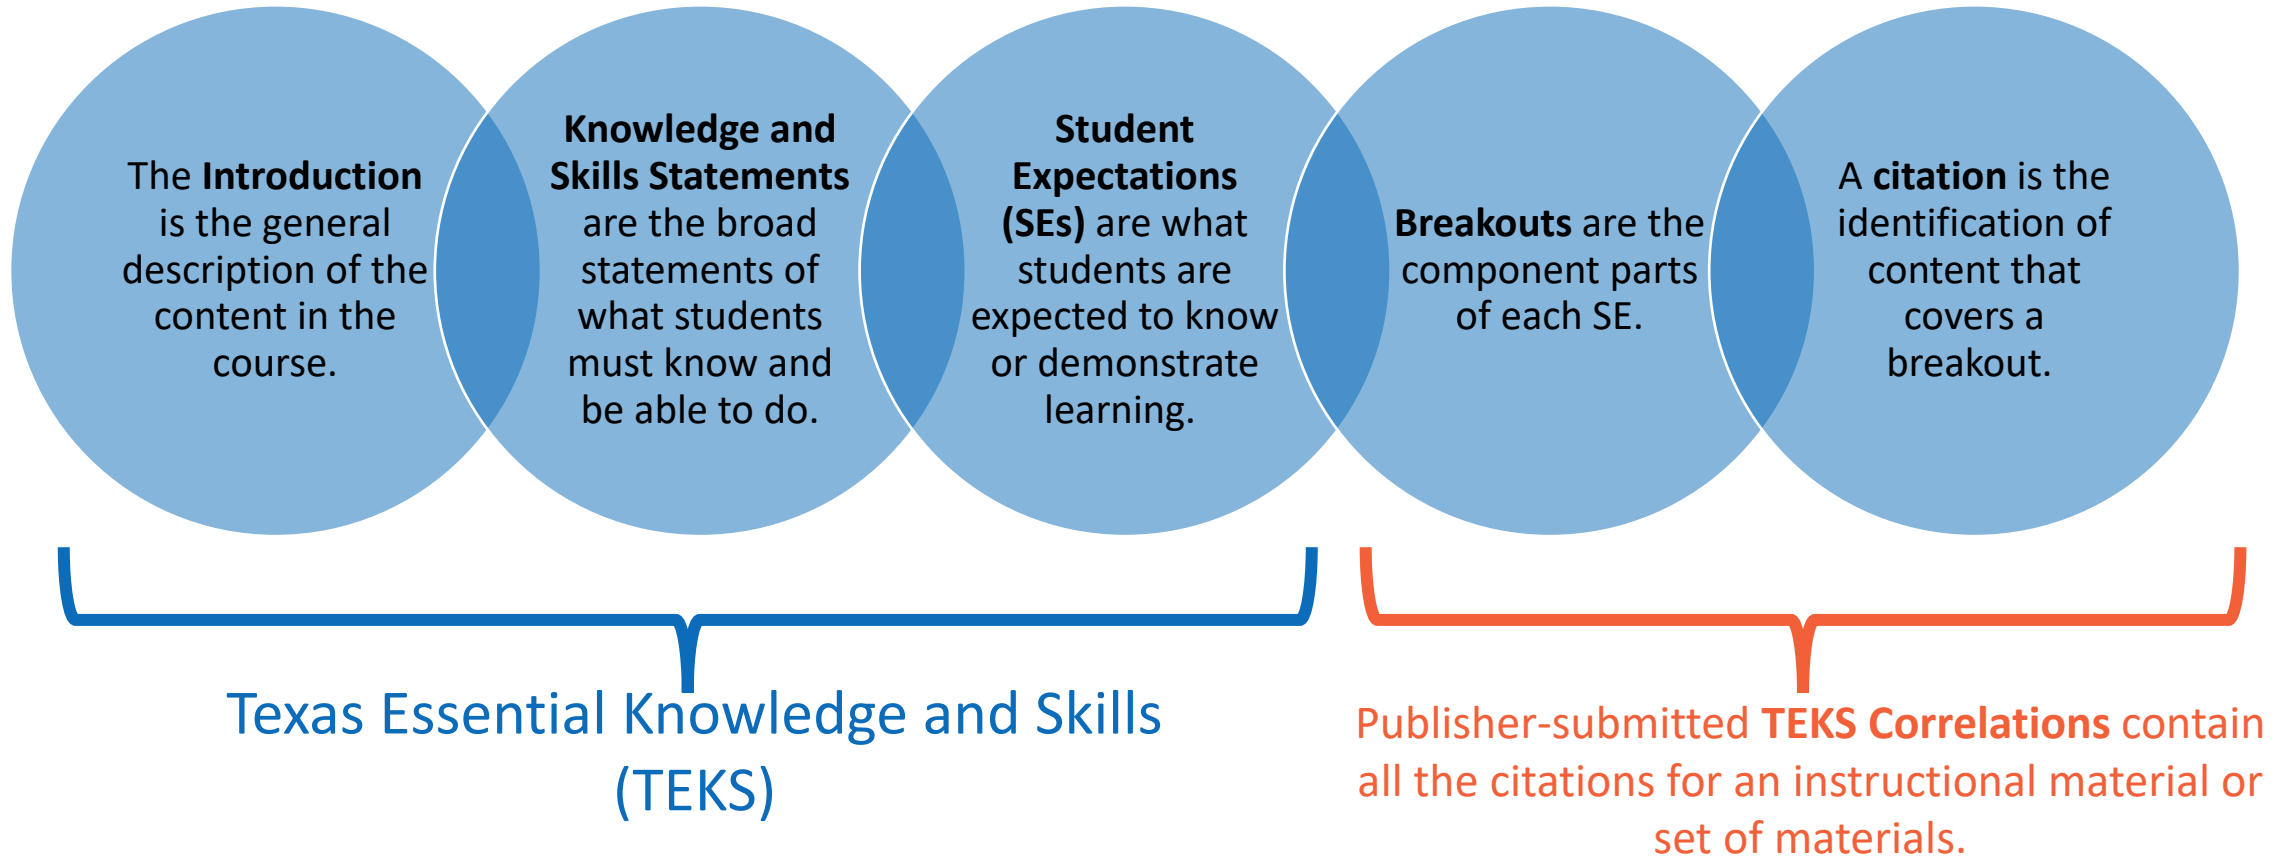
The **Introduction** is the general description of the content in the course.

**Knowledge and Skills Statements** are the broad statements of what students must know and be able to do.

**Student Expectations (SEs)** are what students are expected to know or demonstrate learning.

**Breakouts** are the component parts of each SE.

A **citation** is the identification of content that covers a breakout.

Texas Essential Knowledge and Skills (TEKS)

Publisher-submitted **TEKS Correlations** contain all the citations for an instructional material or set of materials.